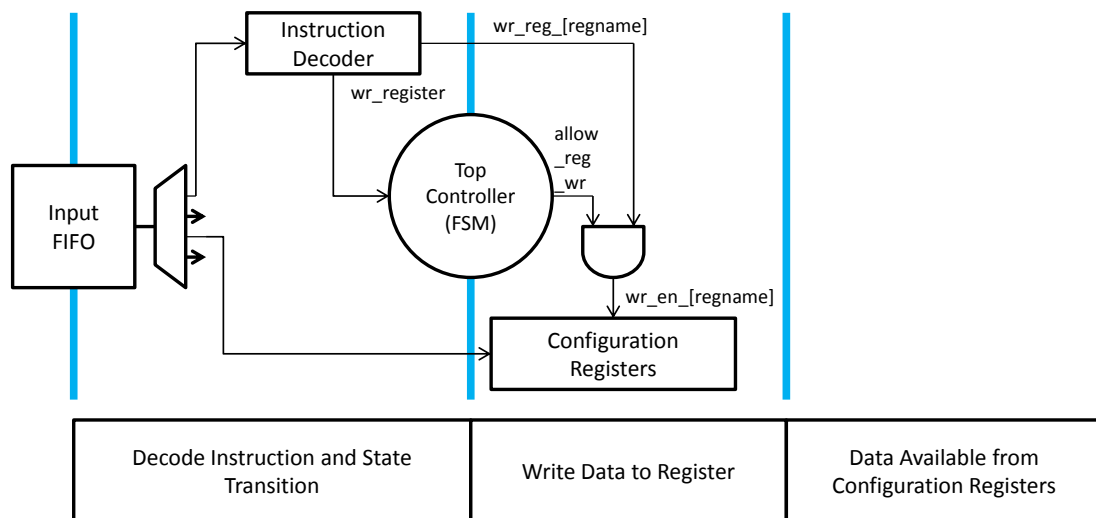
Instruction Decoder

wr_reg_[regname]

wr_register

allow _reg _wr

Top Controller (FSM)

Input FIFO

wr_en_[regname]

Configuration Registers

| Decode Instruction and State Transition | Write Data to Register | Data Available from Configuration Registers |
|---|---|---|